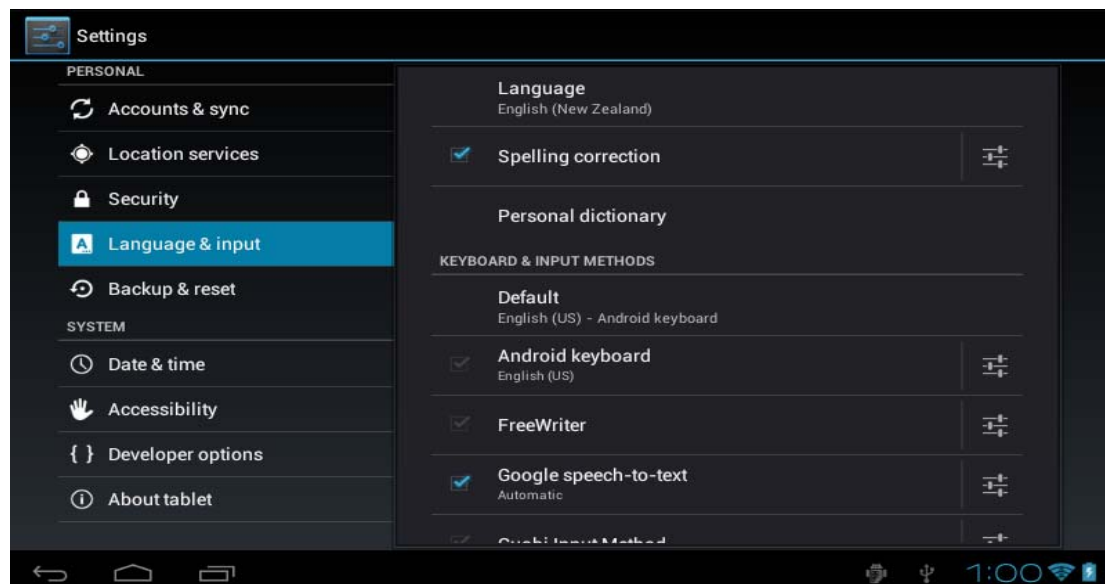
Settings

PERSONAL

Accounts & sync

Location services

Security

Language & input

Backup & reset

SYSTEM

Date & time

Accessibility

{ } Developer options

About tablet

Language
English (New Zealand)

Spelling correction

Personal dictionary

KEYBOARD & INPUT METHODS

Default
English (US) - Android keyboard

Android keyboard
English (US)

FreeWriter

Google speech-to-text
Automatic

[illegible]

1:00